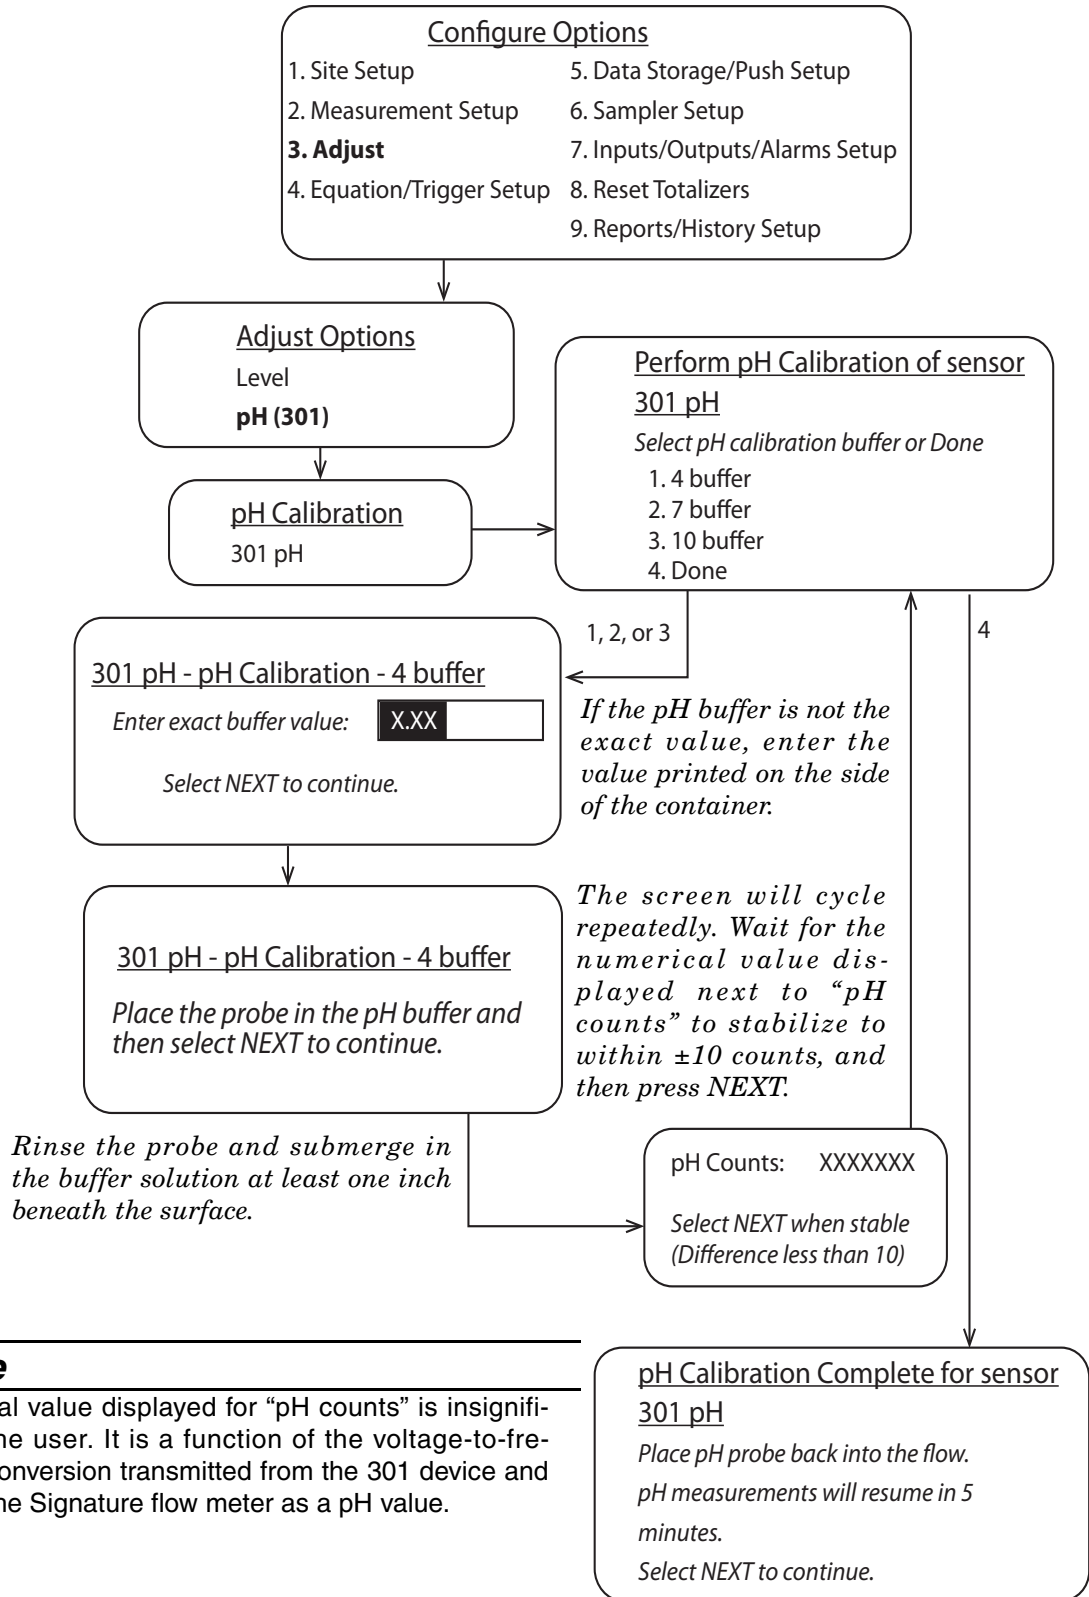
Configure Options
1. Site Setup
2. Measurement Setup
**3. Adjust**
4. Equation/Trigger Setup
5. Data Storage/Push Setup
6. Sampler Setup
7. Inputs/Outputs/Alarms Setup
8. Reset Totalizers
9. Reports/History Setup

Adjust Options
Level
**pH (301)**

pH Calibration
301 pH

Perform pH Calibration of sensor 301 pH
*Select pH calibration buffer or Done*
1. 4 buffer
2. 7 buffer
3. 10 buffer
4. Done

1, 2, or 3

4

301 pH - pH Calibration - 4 buffer
*Enter exact buffer value:* X.XX
*Select NEXT to continue.*

*If the pH buffer is not the exact value, enter the value printed on the side of the container.*

301 pH - pH Calibration - 4 buffer
*Place the probe in the pH buffer and then select NEXT to continue.*

*The screen will cycle repeatedly. Wait for the numerical value displayed next to "pH counts" to stabilize to within ±10 counts, and then press NEXT.*

*Rinse the probe and submerge in the buffer solution at least one inch beneath the surface.*

pH Counts: XXXXXXX
*Select NEXT when stable (Difference less than 10)*

e
al value displayed for "pH counts" is insignifi- he user. It is a function of the voltage-to-fre- onversion transmitted from the 301 device and he Signature flow meter as a pH value.

pH Calibration Complete for sensor 301 pH
*Place pH probe back into the flow.*
*pH measurements will resume in 5 minutes.*
*Select NEXT to continue.*